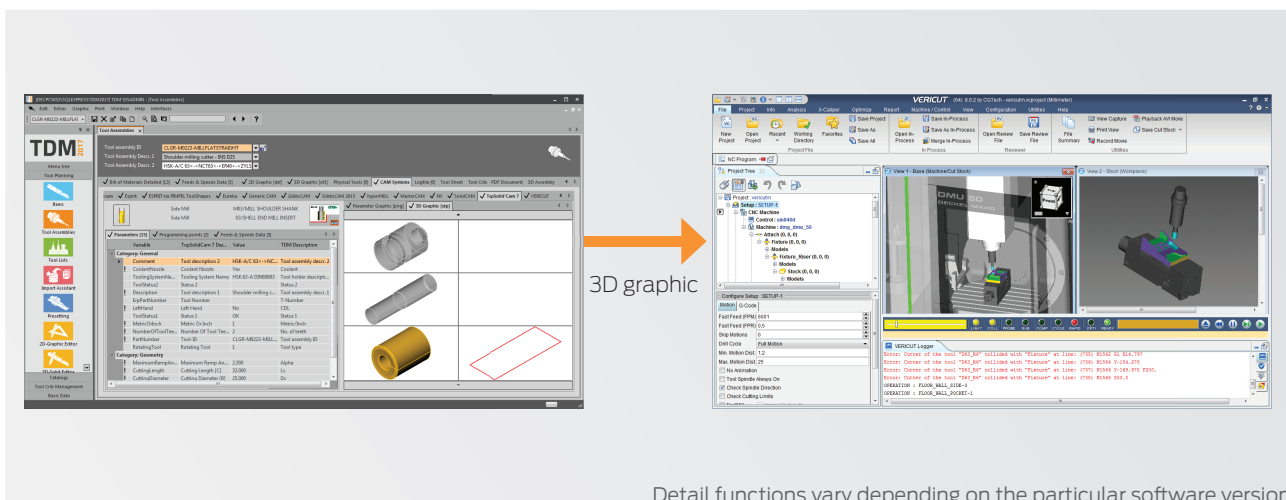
3D graphic

Detail functions vary depending on the particular software version

TDM

Tool assembly ID
Tool Assembly Desc. 1
Tool Assembly Desc. 2
CLGR-M0223-MBLLFLATSTRAIGHT
Shoulder milling cutter - ENS D25

Items
Tool Assemblies
Tool Lists
Import Assistant
Presetting
2D-Graphic Editor

Catalogs
Tool Crib Management
Basic Data

VERICUT

File Project Info Analysis X-Caliper Optimize Report Machine / Control View Configuration Utilities Help

New Project
Open Project
Recent
Working Directory
Favorites
Save Project
Save As
Save All
Open In-Process
Save In-Process
Save As In-Process
Merge In-Process
Open Review File
Save Review File
File Summary
View Capture
Print View
Record Movie
Playback AVI Movie
Save Cut Stock

Project File
In Process
Reviewer
Utilities

NC Program
Project Tree
View 1 - Base (Machine/Cut Stock)
View 2 - Stock (Workpiece)

Project: vericutm
Setup : SETUP-1
CNC Machine
Control : sin840d
Machine : dmg_dmu_50
Attach (0, 0, 0)
Fixture (0, 0, 0)
Models
Fixture_Riser (0, 0, 0)
Models
Stock (0, 0, 0)
Models

Configure Setup : SETUP-1
Motion
G-Code
Fast Feed (IPM) 6001
Fast Feed (IPR) 0.5
Stop Motions 0
Drill Cycle Full Motion
Min. Motion Dist. 1.2
Max. Motion Dist. 25
No Animation
Tool Spindle Always On
Check Spindle Direction
Check Cutting Limits

VERICUT Logger
Error: Cutter of the tool "D63_R6" collided with "Fixture" at line: (735) N1562 G1 X14.797
Error: Cutter of the tool "D63_R6" collided with "Fixture" at line: (736) N1564 Y-154.275
Error: Cutter of the tool "D63_R6" collided with "Fixture" at line: (737) N1566 Y-169.975 Z230.
Error: Cutter of the tool "D63_R6" collided with "Fixture" at line: (738) N1568 Z93.3
OPERATION : FLOOR_WALL_SIDE-3
OPERATION : FLOOR_WALL_POCKET-1